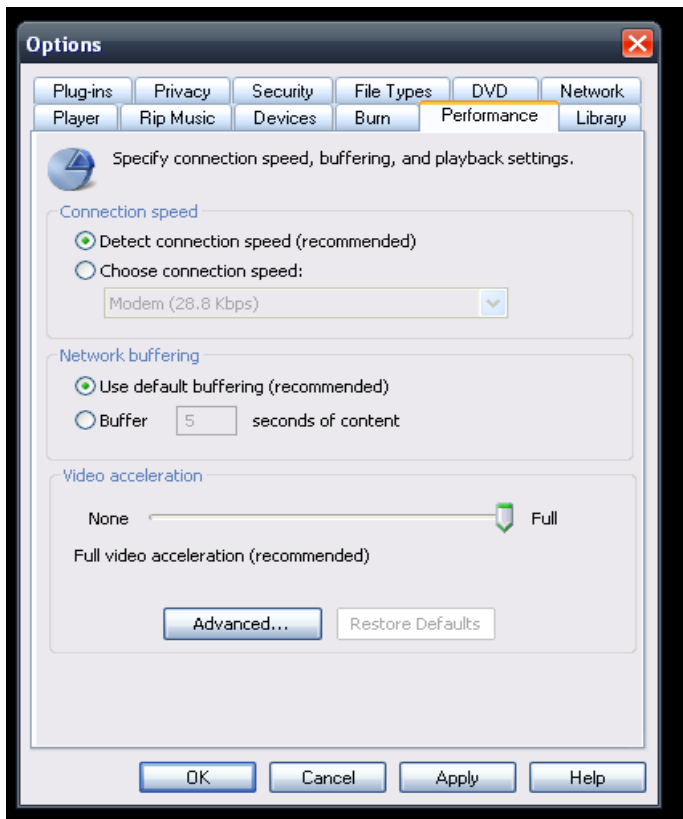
Options

Plug-ins Privacy Security File Types DVD Network
Player Rip Music Devices Burn Performance Library

Specify connection speed, buffering, and playback settings.

Connection speed

Detect connection speed (recommended)

Choose connection speed:

Modem (28.8 Kbps)

Network buffering

Use default buffering (recommended)

Buffer 5 seconds of content

Video acceleration

None Full

Full video acceleration (recommended)

Advanced... Restore Defaults

OK Cancel Apply Help